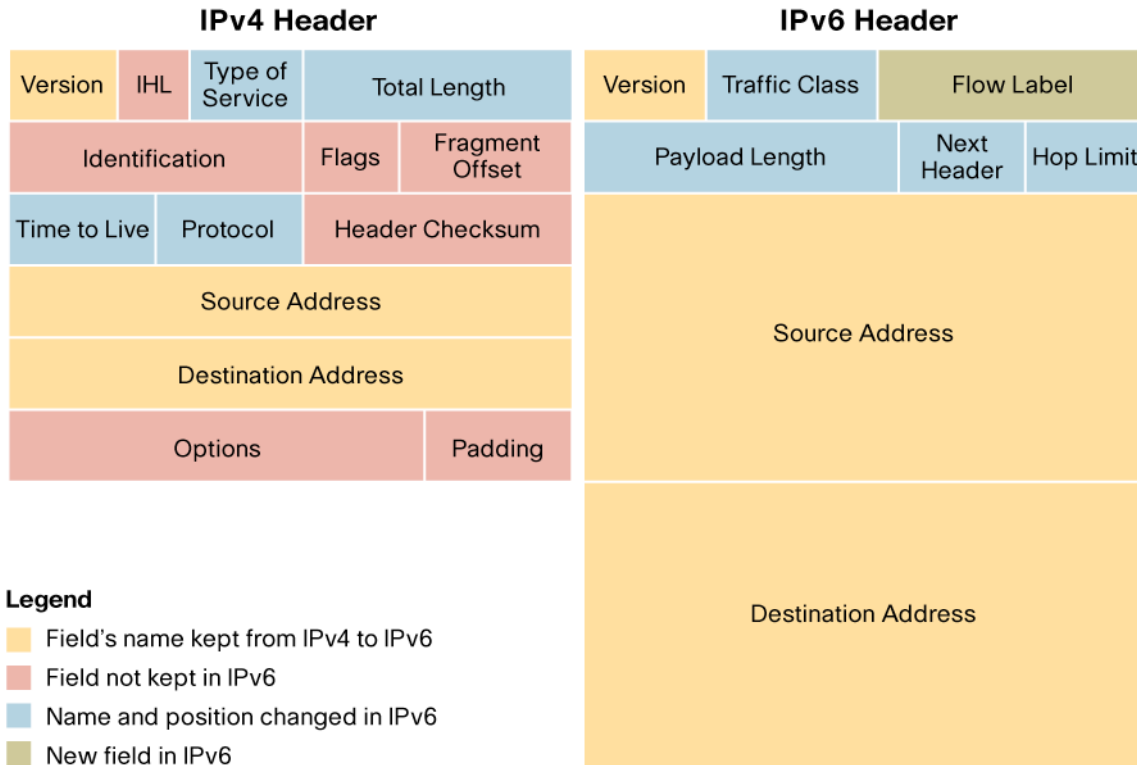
IPv4 Header

| Version | IHL | Type of Service | Total Length |
|---|---|---|---|
| Identification | | Flags | Fragment Offset |
| Time to Live | Protocol | Header Checksum | |
| Source Address | | | |
| Destination Address | | | |
| Options | | Padding | |

IPv6 Header

| Version | Traffic Class | Flow Label |
|---|---|---|
| Payload Length | Next Header | Hop Limit |
| Source Address | | |
| Destination Address | | |

Legend
Field's name kept from IPv4 to IPv6
Field not kept in IPv6
Name and position changed in IPv6
New field in IPv6